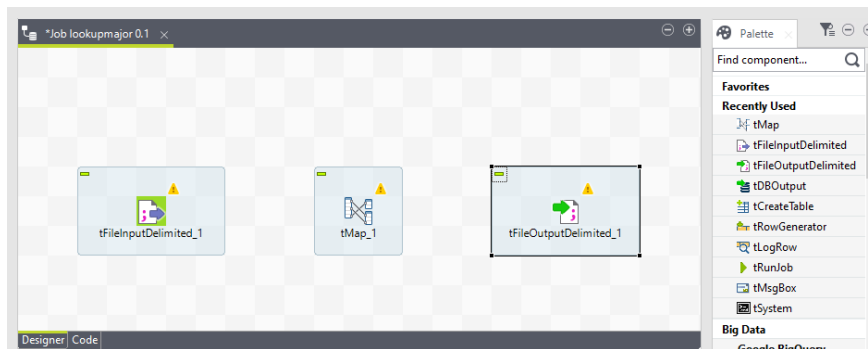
*Job lookupmajor 0.1

tFileInputDelimited_1

tMap_1

tFileOutputDelimited_1

Designer Code

Palette

Find component...

Favorites
Recently Used
tMap
tFileInputDelimited
tFileOutputDelimited
tDBOutput
tCreateTable
tRowGenerator
tLogRow
tRunJob
tMsgBox
tSystem
Big Data
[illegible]